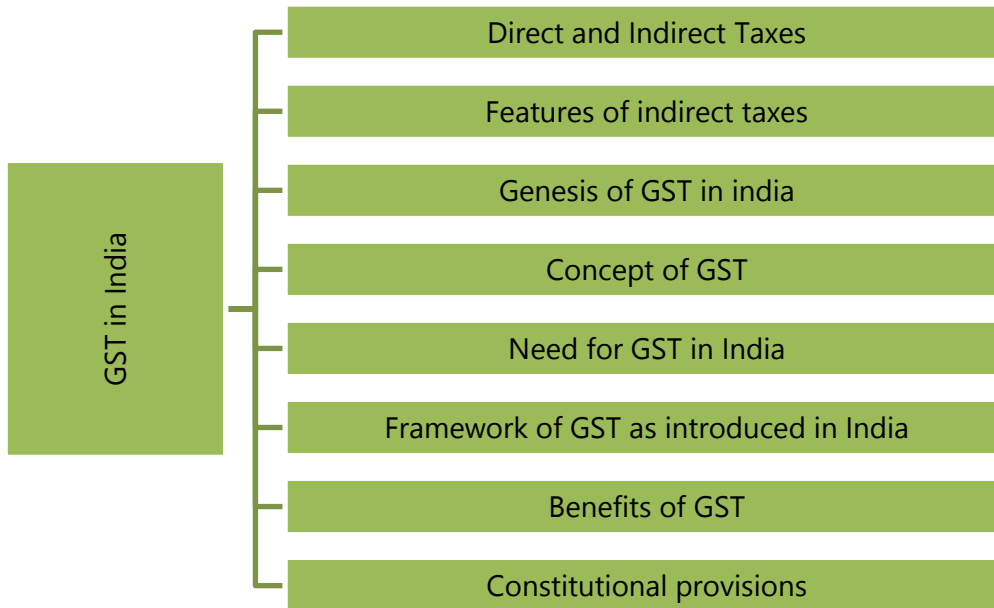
GST in India

Direct and Indirect Taxes

Features of indirect taxes

Genesis of GST in india

Concept of GST

Need for GST in India

Framework of GST as introduced in India

Benefits of GST

Constitutional provisions